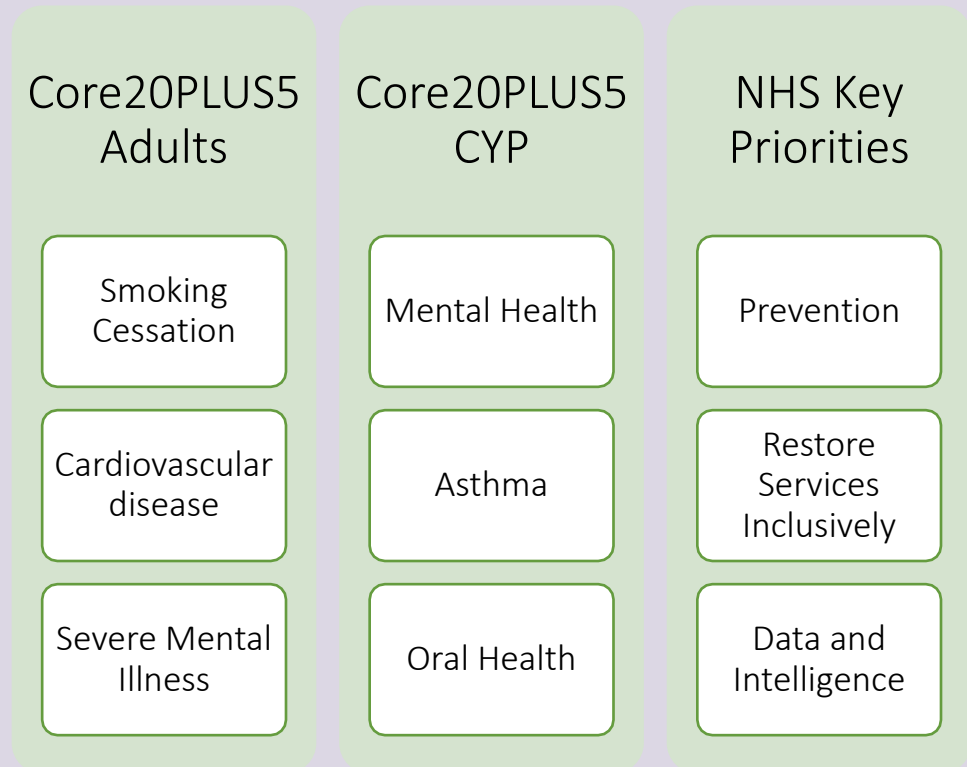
Core20PLUS5 Adults

Smoking Cessation

Cardiovascular disease

Severe Mental Illness

Core20PLUS5 CYP

Mental Health

Asthma

Oral Health

NHS Key Priorities

Prevention

Restore Services Inclusively

Data and Intelligence